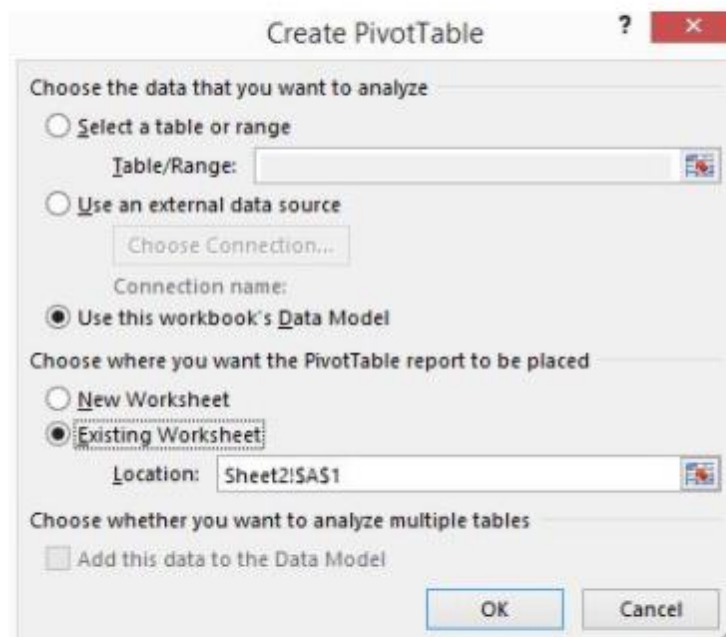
Create PivotTable

?

Choose the data that you want to analyze

Select a table or range

Table/Range:

Use an external data source

Choose Connection...

Connection name:

Use this workbook's Data Model

Choose where you want the PivotTable report to be placed

New Worksheet

Existing Worksheet

Location: Sheet2!$A$1

Choose whether you want to analyze multiple tables

Add this data to the Data Model

OK

Cancel